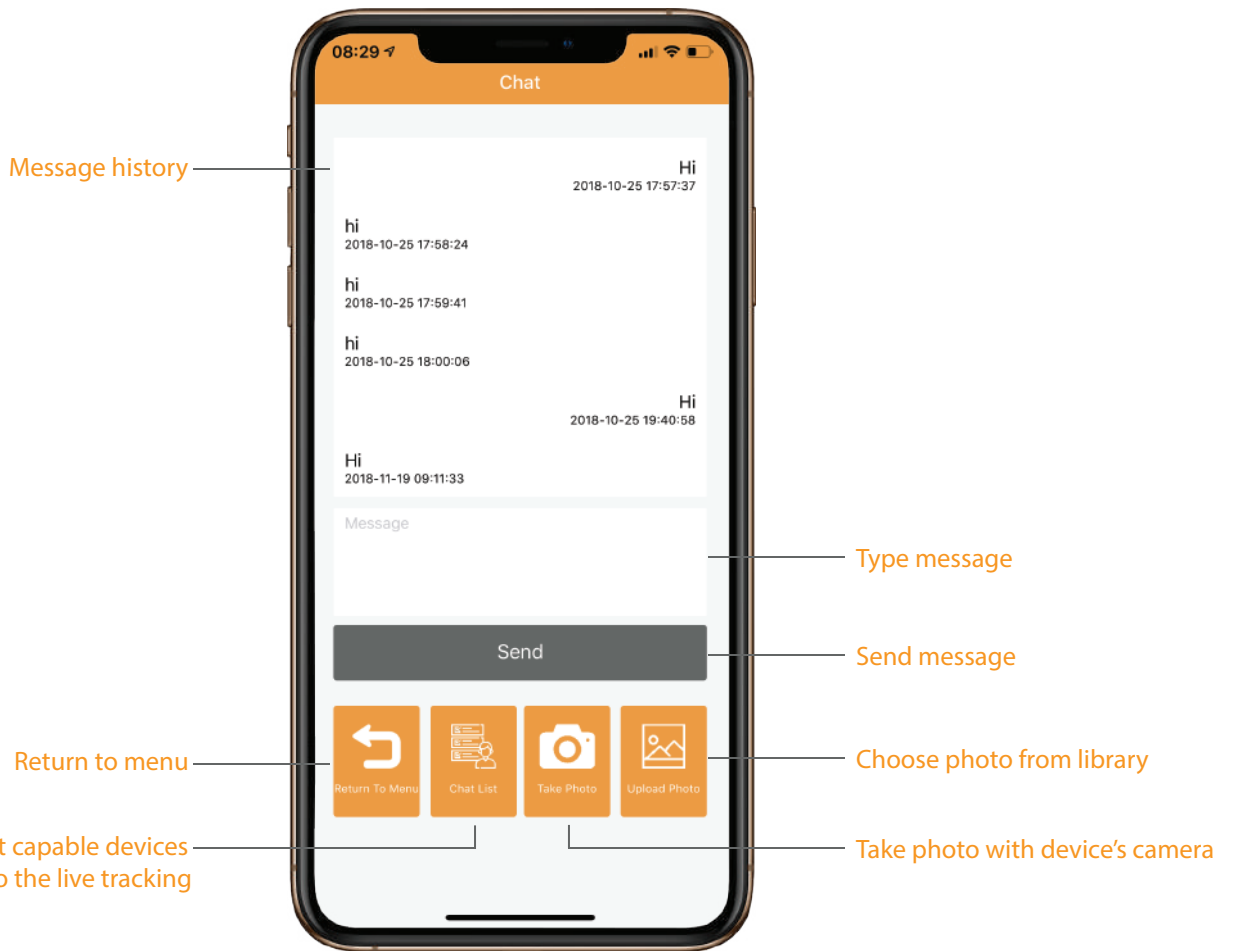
08:29

Chat

Message history

Hi
2018-10-25 17:57:37

hi
2018-10-25 17:58:24

hi
2018-10-25 17:59:41

hi
2018-10-25 18:00:06

Hi
2018-10-25 19:40:58

Hi
2018-11-19 09:11:33

Message

Type message

Send

Send message

Return To Menu

Chat List

Take Photo

Upload Photo

Return to menu

Choose photo from library

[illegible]t capable devices
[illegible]o the live tracking

Take photo with device's camera